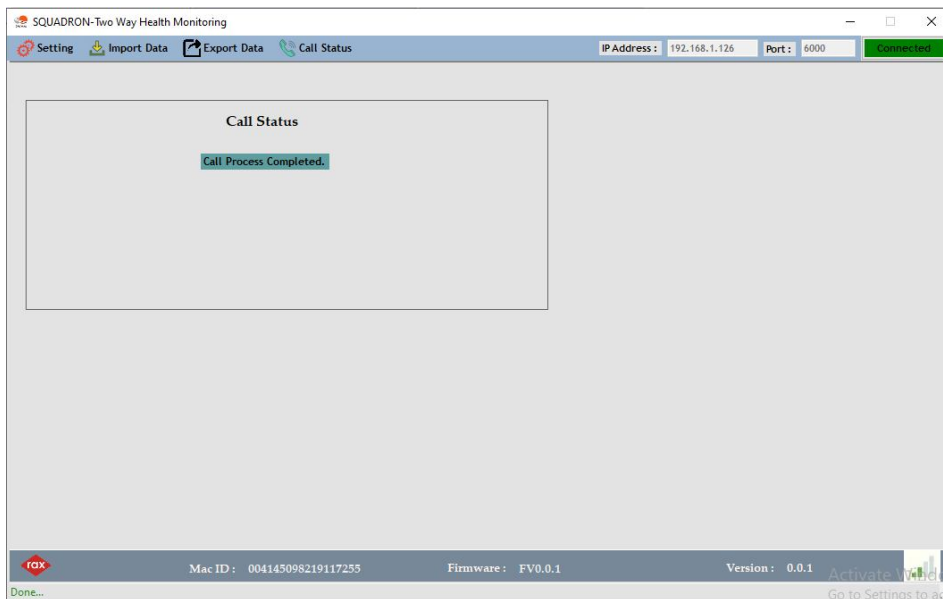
SQUADRON-Two Way Health Monitoring

Setting Import Data Export Data Call Status

IP Address : 192.168.1.126 Port : 6000 Connected

Call Status

Call Process Completed.

rax

Mac ID : 004145098219117255

Firmware : FV0.0.1

Version : 0.0.1

Activate Windo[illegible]
Go to Settings to a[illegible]

Done...